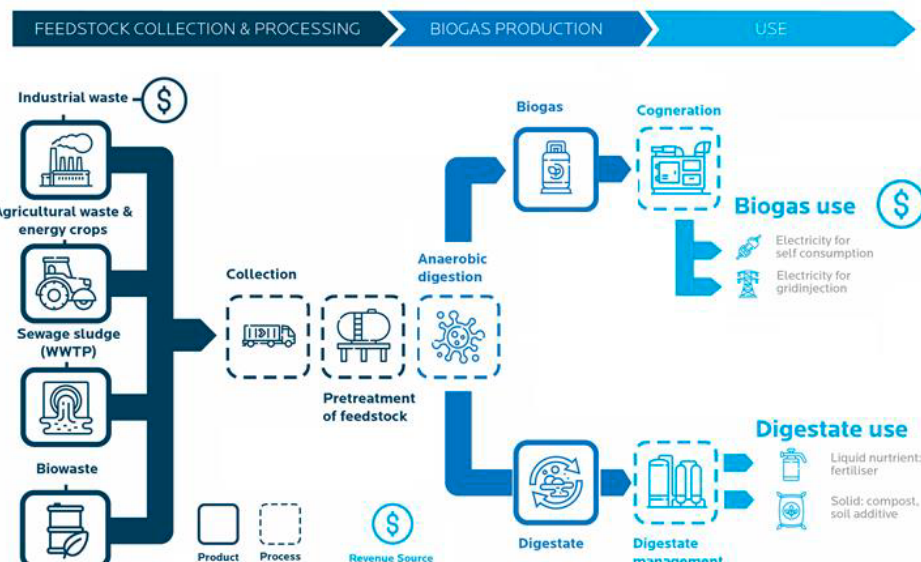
FEEDSTOCK COLLECTION & PROCESSING
BIOGAS PRODUCTION
USE

Industrial waste

Agricultural waste & energy crops

Sewage sludge (WWTP)

Biowaste

Collection

Pretreatment of feedstock

Anaerobic digestion

Biogas

Cogneration

Biogas use

Electricity for self consumption

Electricity for gridinjection

Digestate

Digestate management

Digestate use

Liquid nutrient: fertiliser

Solid: compost, soil additive

Product
Process
Revenue Source